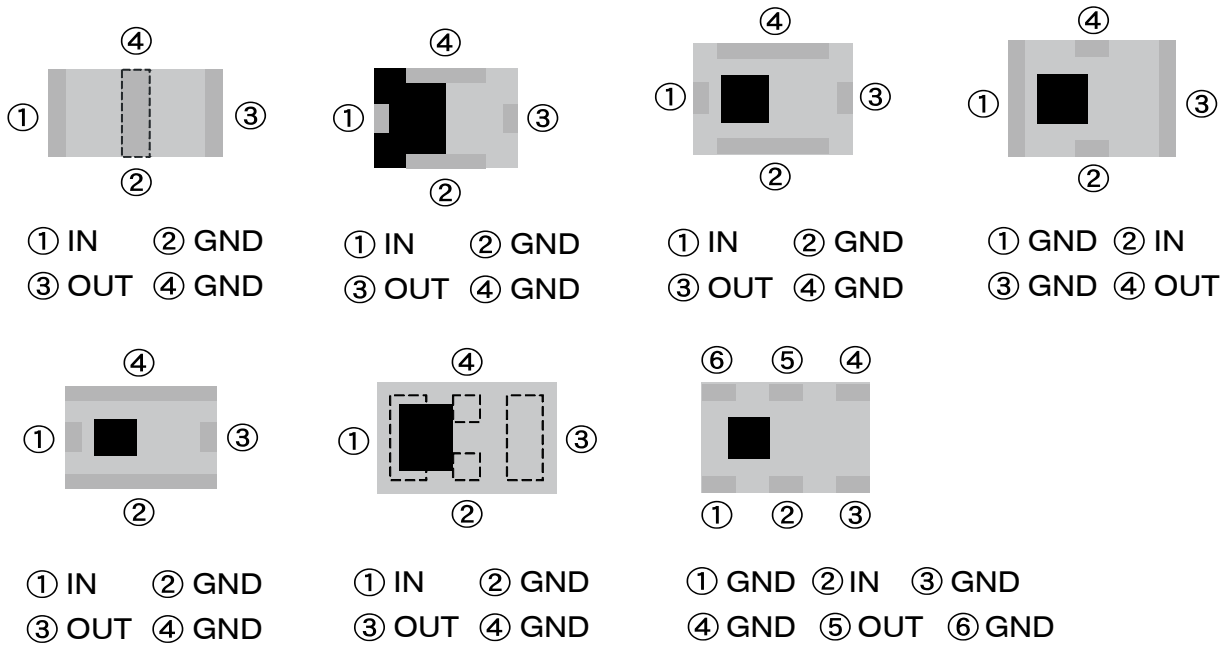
④
① ③
②

① IN ② GND
③ OUT ④ GND

④
① ③
②

① IN ② GND
③ OUT ④ GND

④
① ③
②

① IN ② GND
③ OUT ④ GND

④
① ③
②

① GND ② IN
③ GND ④ OUT

④
① ③
②

① IN ② GND
③ OUT ④ GND

④
① ③
②

① IN ② GND
③ OUT ④ GND

⑥ ⑤ ④
① ② ③

① GND ② IN ③ GND
④ GND ⑤ OUT ⑥ GND